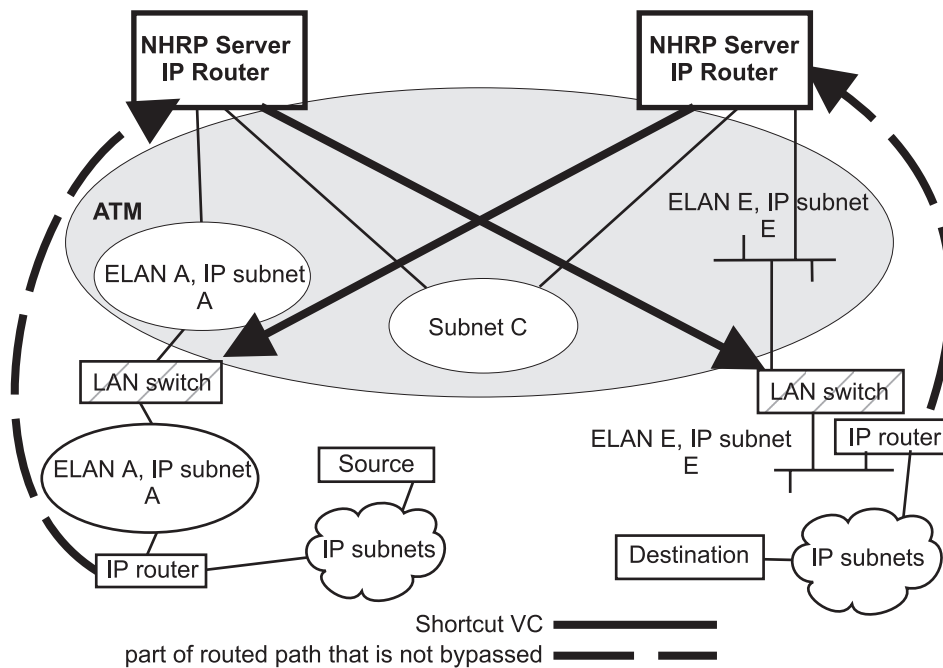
NHRP Server
IP Router

NHRP Server
IP Router

ATM

ELAN E, IP subnet
E

ELAN A, IP subnet
A

Subnet C

LAN switch

LAN switch

ELAN E, IP subnet
E

IP router

ELAN A, IP subnet
A

Source

IP subnets

IP router

Destination

IP subnets

Shortcut VC

part of routed path that is not bypassed